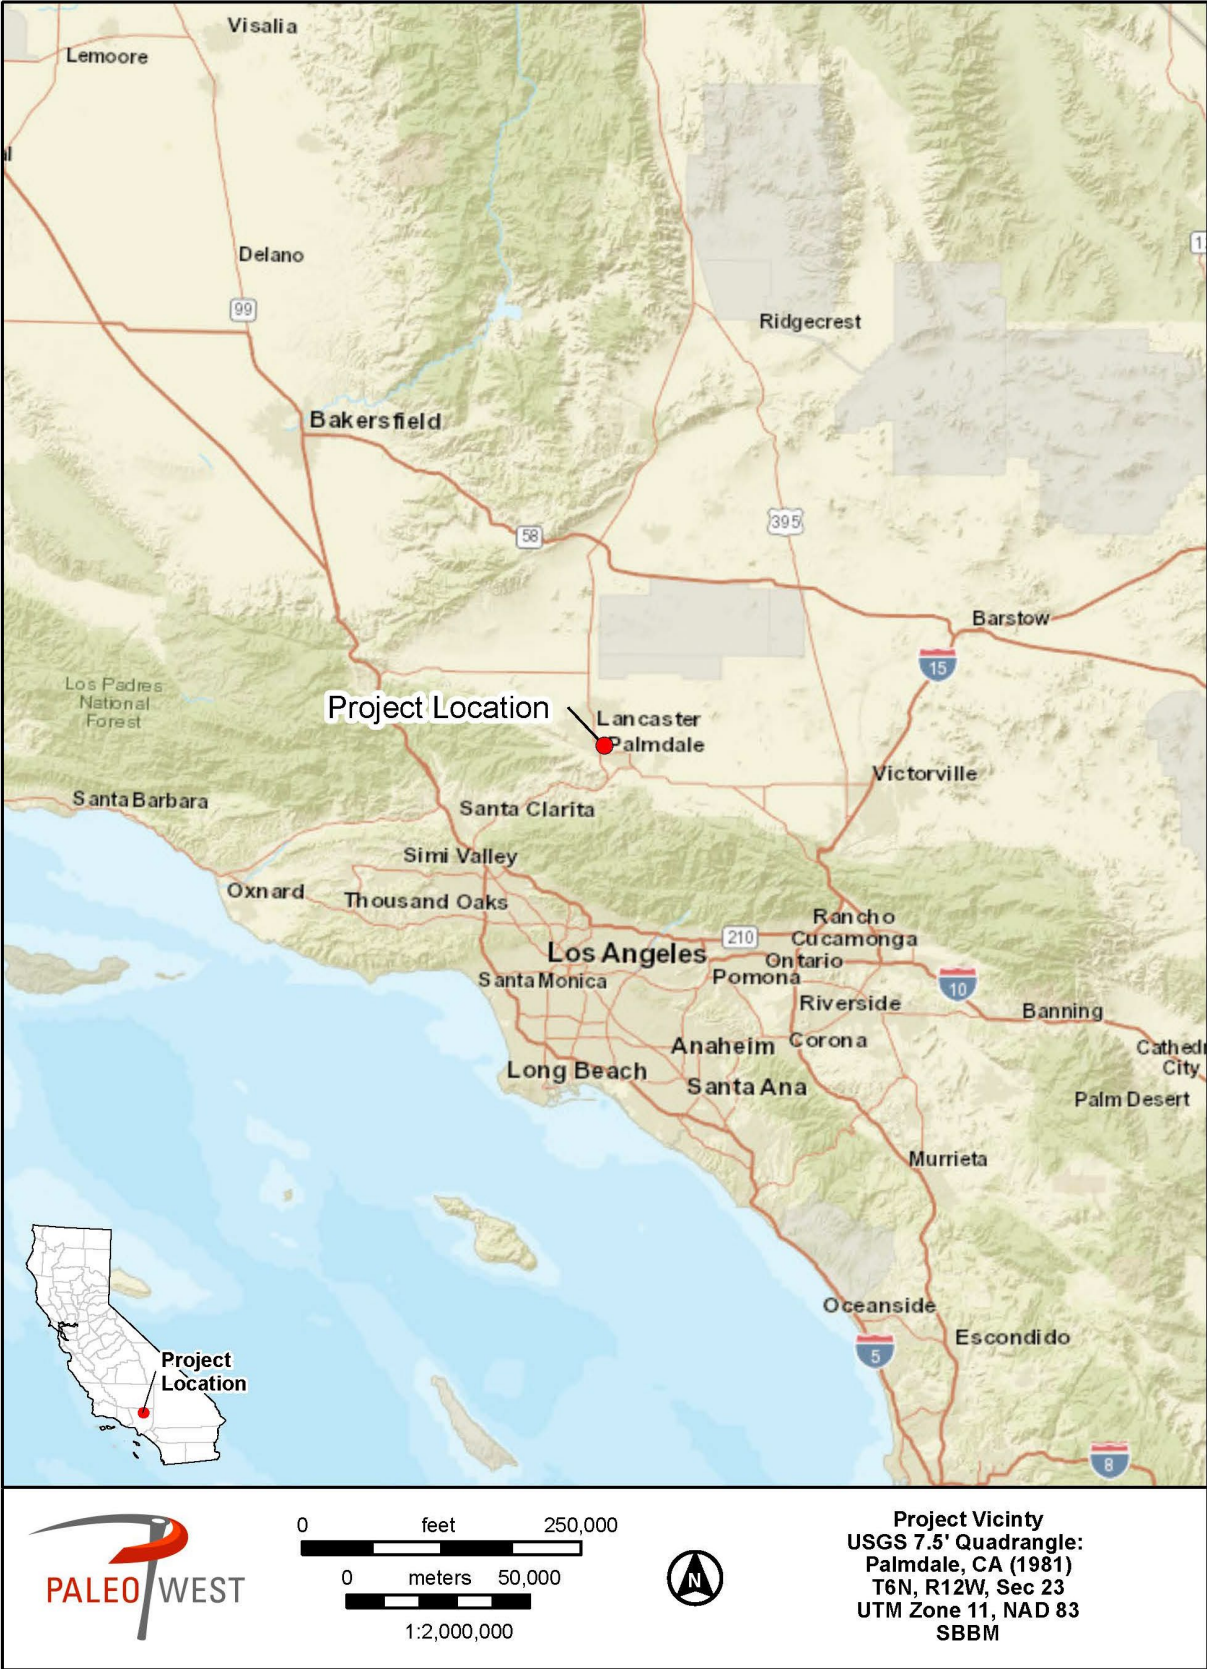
Visalia
Lemoore
Delano
99
Ridgecrest
Bakersfield
395
58
Barstow
15
Los Padres National Forest
Project Location
Lancaster
Palmdale
Victorville
Santa Barbara
Santa Clarita
Simi Valley
Oxnard
Thousand Oaks
Rancho Cucamonga
210
Los Angeles
Ontario
Pomona
10
Santa Monica
Riverside
Banning
Anaheim
Corona
Cathedr City
Long Beach
Santa Ana
Palm Desert
Murrieta
Oceanside
Escondido
5
8
Project Location

PALEO WEST

0 feet 250,000
0 meters 50,000
1:2,000,000

N

Project Vicinty
USGS 7.5' Quadrangle:
Palmdale, CA (1981)
T6N, R12W, Sec 23
UTM Zone 11, NAD 83
SBBM